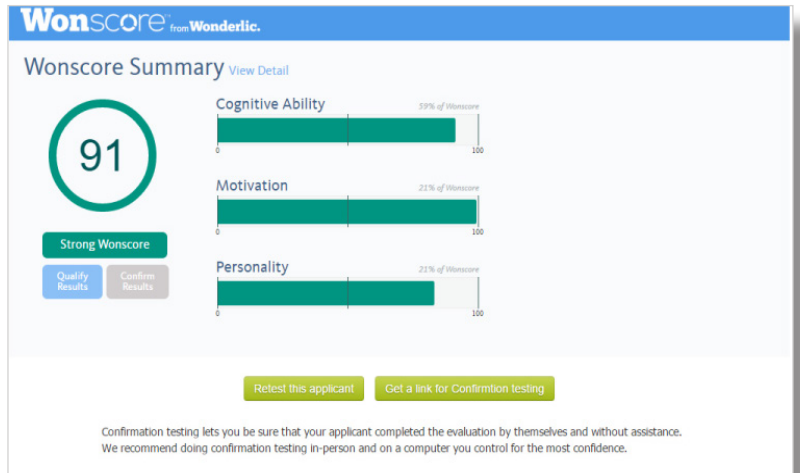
Wonscore from Wonderlic.

Wonscore Summary View Detail

91

Strong Wonscore

Qualify Results

Confirm Results

Cognitive Ability
59% of Wonscore
0
100

Motivation
21% of Wonscore
0
100

Personality
21% of Wonscore
0
100

Retest this applicant

Get a link for Confirmtion testing

Confirmation testing lets you be sure that your applicant completed the evaluation by themselves and without assistance. We recommend doing confirmation testing in-person and on a computer you control for the most confidence.